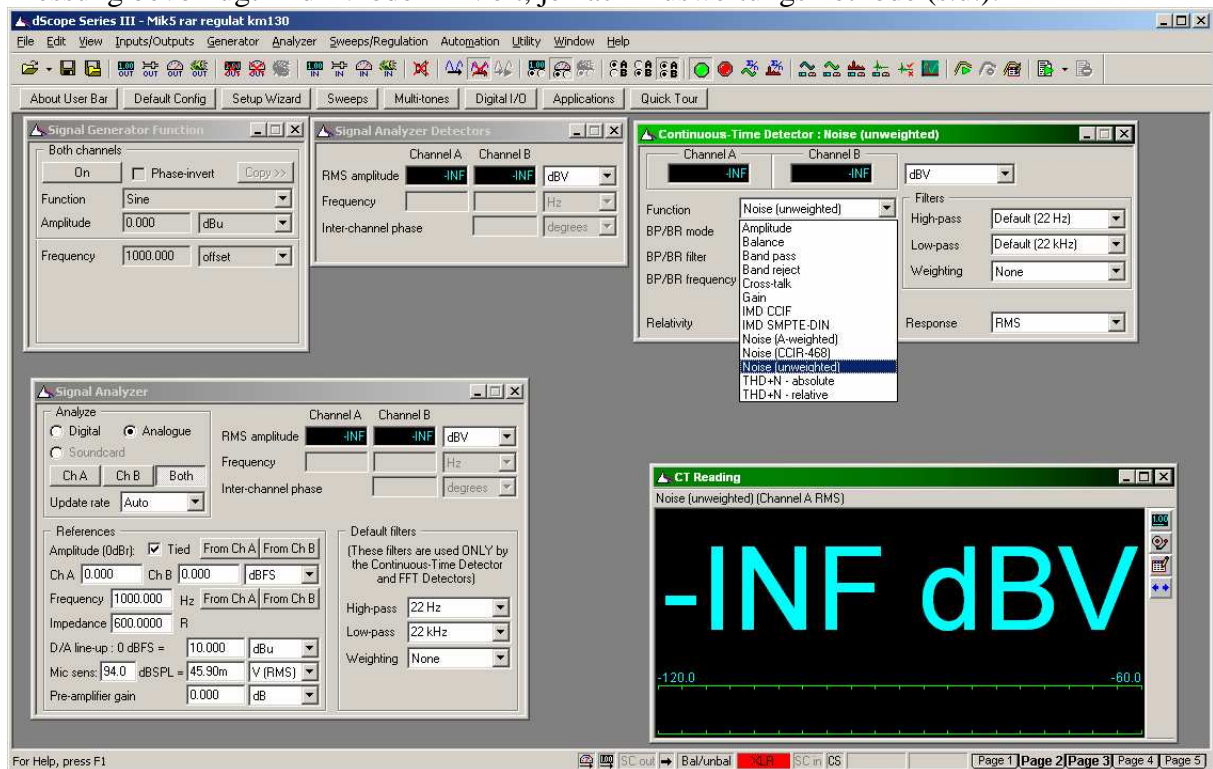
dScope Series III - Mik5 rar regulat km130

File Edit View Inputs/Outputs Generator Analyzer Sweeps/Regulation Automation Utility Window Help

About User Bar | Default Config | Setup Wizard | Sweeps | Multi-tones | Digital I/O | Applications | Quick Tour

Signal Generator Function
Both channels
On
Phase-invert
Copy >>
Function Sine
Amplitude 0.000 dBu
Frequency 1000.000 offset

Signal Analyzer Detectors
Channel A Channel B
RMS amplitude -INF -INF dBV
Frequency Hz
Inter-channel phase degrees

Continuous-Time Detector : Noise (unweighted)
Channel A Channel B
-INF -INF dBV
Function Noise (unweighted)
BP/BR mode
BP/BR filter
BP/BR frequency
Relativity
Amplitude
Balance
Band pass
Band reject
Cross-talk
Gain
IMD CCIF
IMD SMPTE-DIN
Noise (A-weighted)
Noise (CCIR-468)
Noise (unweighted)
THD+N - absolute
THD+N - relative
Filters
High-pass Default (22 Hz)
Low-pass Default (22 kHz)
Weighting None
Response RMS

Signal Analyzer
Analyze
Digital Analogue
Soundcard
Ch A Ch B Both
Update rate Auto
Channel A Channel B
RMS amplitude -INF -INF dBV
Frequency Hz
Inter-channel phase degrees
References
Amplitude (0dBr): Tied From Ch A From Ch B
Ch A 0.000 Ch B 0.000 dBFS
Frequency 1000.000 Hz From Ch A From Ch B
Impedance 600.0000 R
D/A line-up : 0 dBFS = 10.000 dBu
Mic sens: 94.0 dBSPL = 45.90m V (RMS)
Pre-amplifier gain 0.000 dB
Default filters
(These filters are used ONLY by the Continuous-Time Detector and FFT Detectors)
High-pass 22 Hz
Low-pass 22 kHz
Weighting None

CT Reading
Noise (unweighted) (Channel A RMS)
-INF dBV
-120.0 -60.0

For Help, press F1
SC out Bal/unbal XLR SC in CS
Page 1 Page 2 Page 3 Page 4 Page 5